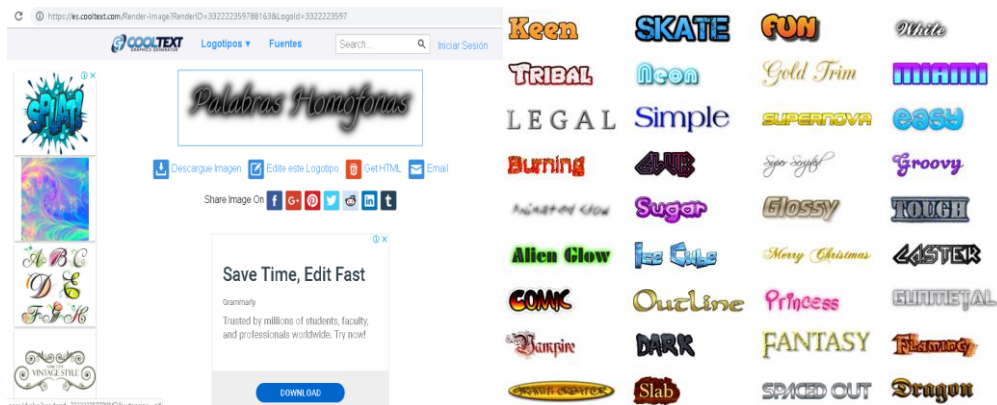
https://es.cooltext.com/Render-Image?RenderID=332222359788163&LogoId=3322223597

COOLTEXT GRAPHICS GENERATOR

Logotipos ▾

Fuentes

Search...

Iniciar Sesión

SPLAT!

A B C D E F G H

VINTAGE STYLE

Palabras Homófonas

Descargue Imagen

Edite este Logotipo

Get HTML

Email

Share Image On

Save Time, Edit Fast

Grammarly

Trusted by millions of students, faculty, and professionals worldwide. Try now!

DOWNLOAD

Keen
SKATE
FUN
White
TRIBAL
Neon
Gold Trim
MIAMI
LEGAL
Simple
SUPERNOVA
easy
Burning
CLUB
Super Scripted
Groovy
Animated Glow
Sugar
Glossy
TOUGH
Alien Glow
Ice Cube
Merry Christmas
CASTER
COMIC
Outline
Princess
GUNMETAL
Vampire
DARK
FANTASY
Flaming
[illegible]
Slab
SPACED OUT
Dragon